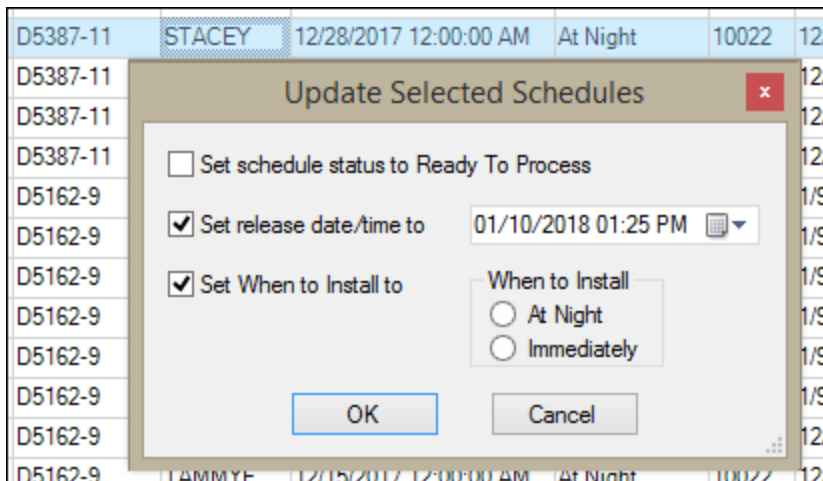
| D5387-11 | STACEY | 12/28/2017 12:00:00 AM | At Night | 10022 | 12 |
|---|---|---|---|---|---|
| D5387-11 | | | | | 12 |
| D5387-11 | | | | | 12 |
| D5387-11 | | | | | 12 |
| D5162-9 | | | | | 1/9 |
| D5162-9 | | | | | 1/9 |
| D5162-9 | | | | | 1/9 |
| D5162-9 | | | | | 1/9 |
| D5162-9 | | | | | 1/9 |
| D5162-9 | | | | | 1/9 |
| D5162-9 | | | | | 1/9 |
| D5162-9 | TAMMYE | 12/15/2017 12:00:00 AM | At Night | 10022 | 12 |

Update Selected Schedules

x

Set schedule status to Ready To Process

Set release date/time to

01/10/2018 01:25 PM

Set When to Install to

When to Install

At Night

Immediately

OK

Cancel